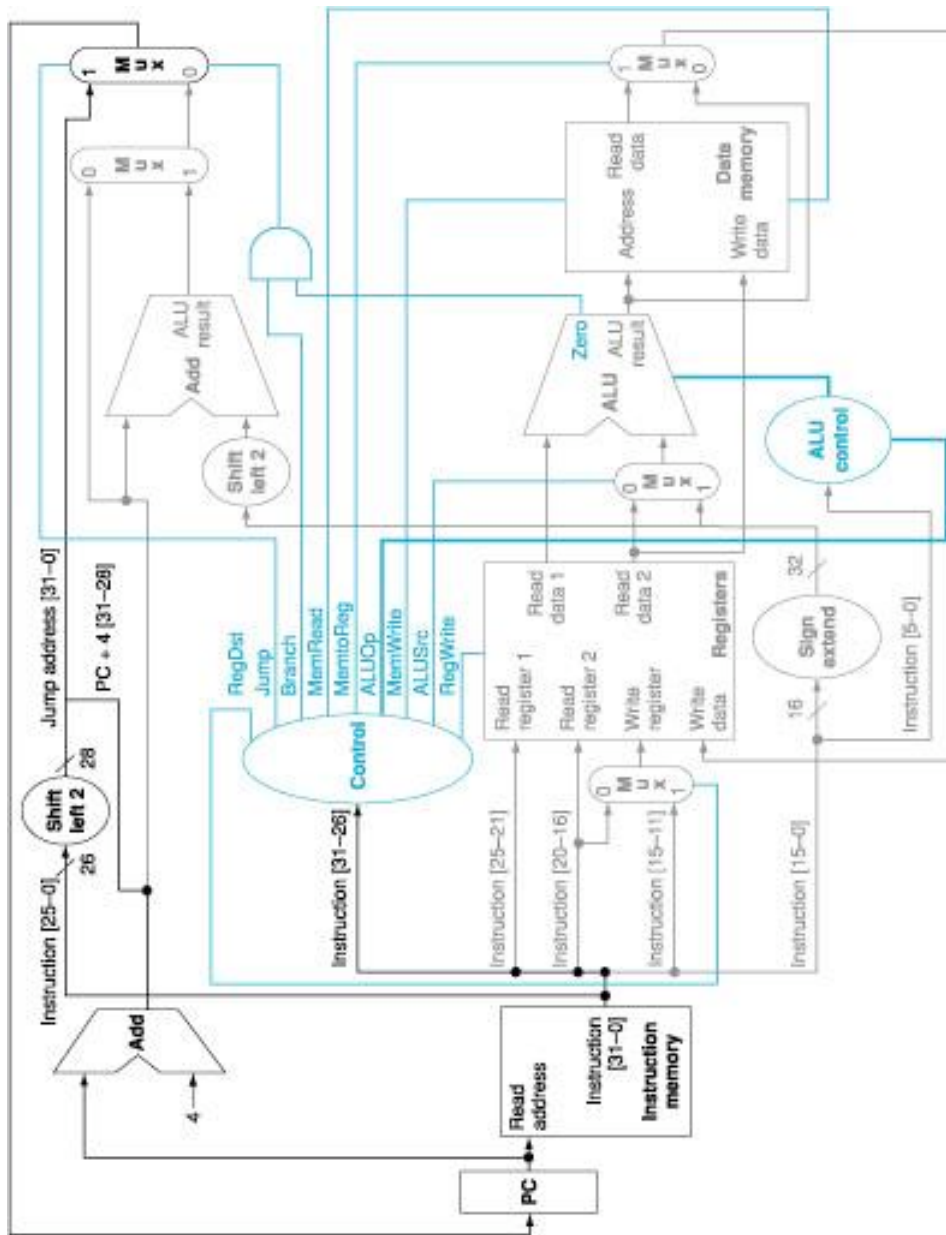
PC
Read address
Instruction [31–0]
Instruction memory
Add
4
Instruction [25–0]
26
Shift left 2
28
Jump address [31–0]
PC + 4 [31–28]
Mux
1
0
0
Mux
1
Add
ALU result
Shift left 2
RegDst
Jump
Branch
MemRead
MemtoReg
ALUOp
MemWrite
ALUSrc
RegWrite
Control
Instruction [31–26]
Instruction [25–21]
Instruction [20–16]
Instruction [15–11]
0
Mux
1
Read register 1
Read register 2
Write register
Write data
Read data 1
Read data 2
Registers
16
Sign extend
32
Instruction [15–0]
Instruction [5–0]
0
Mux
1
ALU
Zero
ALU result
ALU control
Address
Write data
Read data
Data memory
1
Mux
0